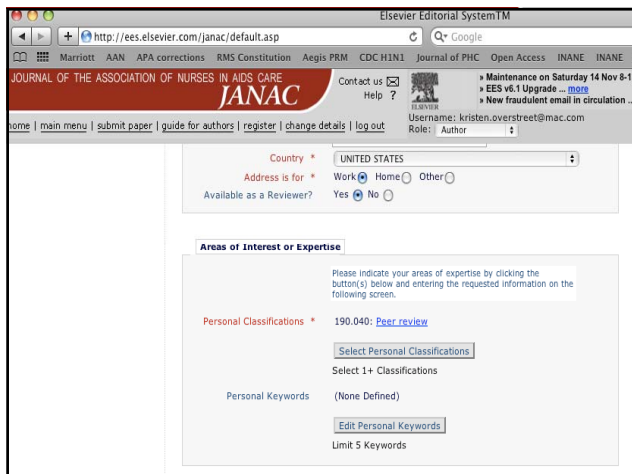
Elsevier Editorial SystemTM

http://ees.elsevier.com/janac/default.asp

Google

Marriott AAN APA corrections RMS Constitution Aegis PRM CDC H1N1 Journal of PHC Open Access INANE INANE

JOURNAL OF THE ASSOCIATION OF NURSES IN AIDS CARE
JANAC

Contact us
Help ?

ELSEVIER

» Maintenance on Saturday 14 Nov 8-1
» EES v6.1 Upgrade ... more
» New fraudulent email in circulation ..

home | main menu | submit paper | guide for authors | register | change details | log out

Username: kristen.overstreet@mac.com
Role: Author

Country * UNITED STATES

Address is for * Work Home Other

Available as a Reviewer? Yes No

Areas of Interest or Expertise

Please indicate your areas of expertise by clicking the button(s) below and entering the requested information on the following screen.

Personal Classifications * 190.040: Peer review

Select Personal Classifications

Select 1+ Classifications

Personal Keywords (None Defined)

Edit Personal Keywords

Limit 5 Keywords